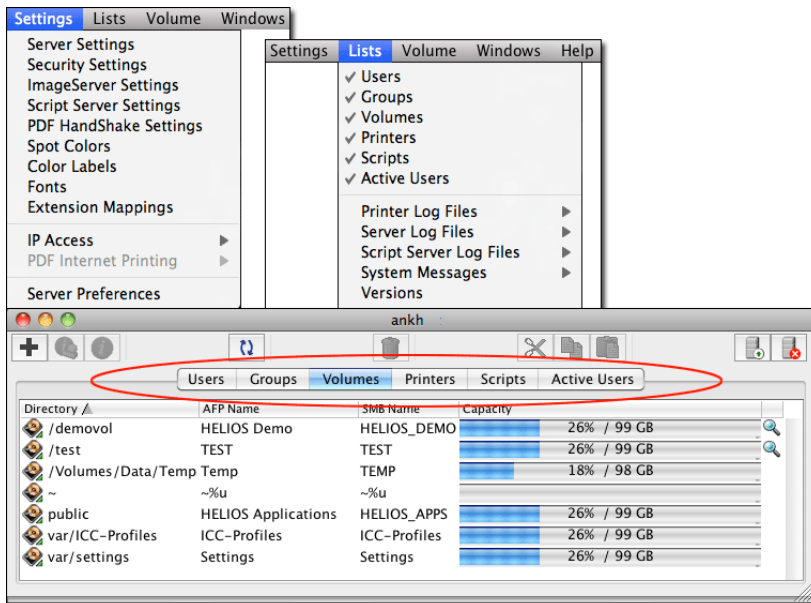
Settings Lists Volume Windows

Server Settings
Security Settings
ImageServer Settings
Script Server Settings
PDF HandShake Settings
Spot Colors
Color Labels
Fonts
Extension Mappings

IP Access
PDF Internet Printing

Server Preferences

Settings Lists Volume Windows Help

✓ Users
✓ Groups
✓ Volumes
✓ Printers
✓ Scripts
✓ Active Users

Printer Log Files
Server Log Files
Script Server Log Files
System Messages
Versions

ankh

Users Groups Volumes Printers Scripts Active Users

| Directory | AFP Name | SMB Name | Capacity |
|---|---|---|---|
| /demovol | HELIOS Demo | HELIOS_DEMO | 26% / 99 GB |
| /test | TEST | TEST | 26% / 99 GB |
| /Volumes/Data/Temp | Temp | TEMP | 18% / 98 GB |
| ~ | ~%u | ~%u | |
| public | HELIOS Applications | HELIOS_APPS | 26% / 99 GB |
| var/ICC-Profiles | ICC-Profiles | ICC-Profiles | 26% / 99 GB |
| var/settings | Settings | Settings | 26% / 99 GB |